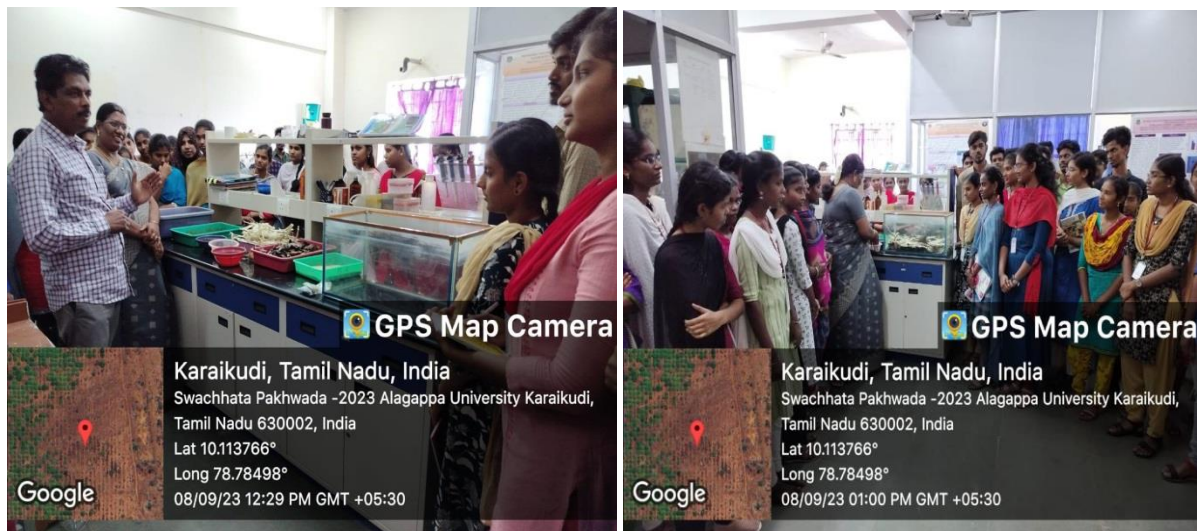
GPS Map Camera

Karaikudi, Tamil Nadu, India
Swachhata Pakhwada -2023 Alagappa University Karaikudi, Tamil Nadu 630002, India
Lat 10.113766°
Long 78.78498°
08/09/23 12:29 PM GMT +05:30

Google

GPS Map Camera

Karaikudi, Tamil Nadu, India
Swachhata Pakhwada -2023 Alagappa University Karaikudi, Tamil Nadu 630002, India
Lat 10.113766°
Long 78.78498°
08/09/23 01:00 PM GMT +05:30

Google